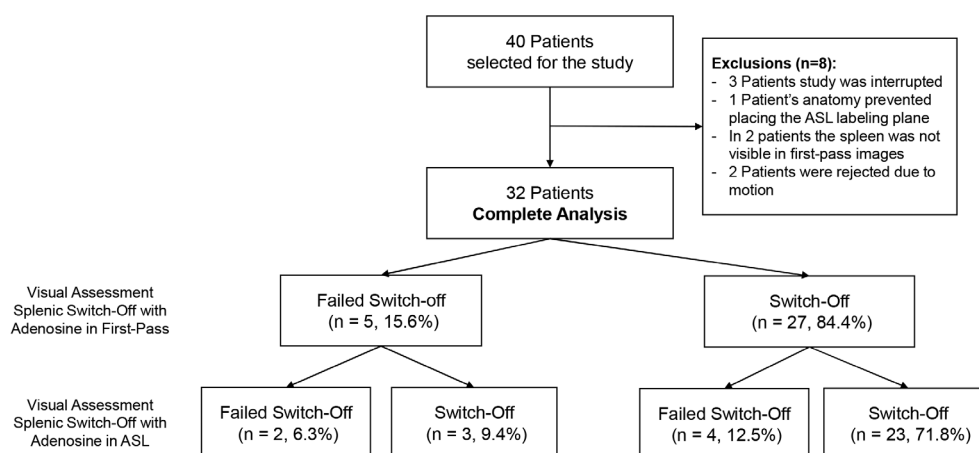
40 Patients
selected for the study

Exclusions (n=8):
- 3 Patients study was interrupted
- 1 Patient's anatomy prevented placing the ASL labeling plane
- In 2 patients the spleen was not visible in first-pass images
- 2 Patients were rejected due to motion

32 Patients
Complete Analysis

Visual Assessment Splenic Switch-Off with Adenosine in First-Pass

Failed Switch-off
(n = 5, 15.6%)

Switch-Off
(n = 27, 84.4%)

Visual Assessment Splenic Switch-Off with Adenosine in ASL

Failed Switch-Off
(n = 2, 6.3%)

Switch-Off
(n = 3, 9.4%)

Failed Switch-Off
(n = 4, 12.5%)

Switch-Off
(n = 23, 71.8%)